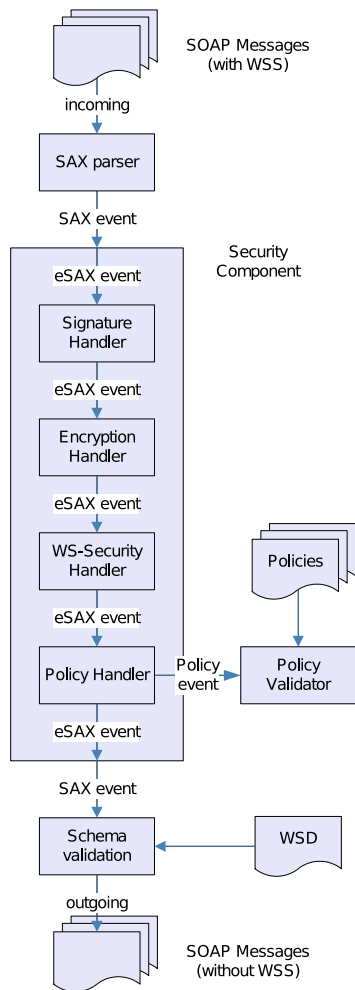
SOAP Messages
(with WSS)

incoming

SAX parser

SAX event

Security
Component

eSAX event

Signature
Handler

eSAX event

Encryption
Handler

eSAX event

WS-Security
Handler

eSAX event

Policies

Policy Handler

Policy
event

Policy
Validator

eSAX event

SAX event

Schema
validation

WSD

outgoing

SOAP Messages
(without WSS)